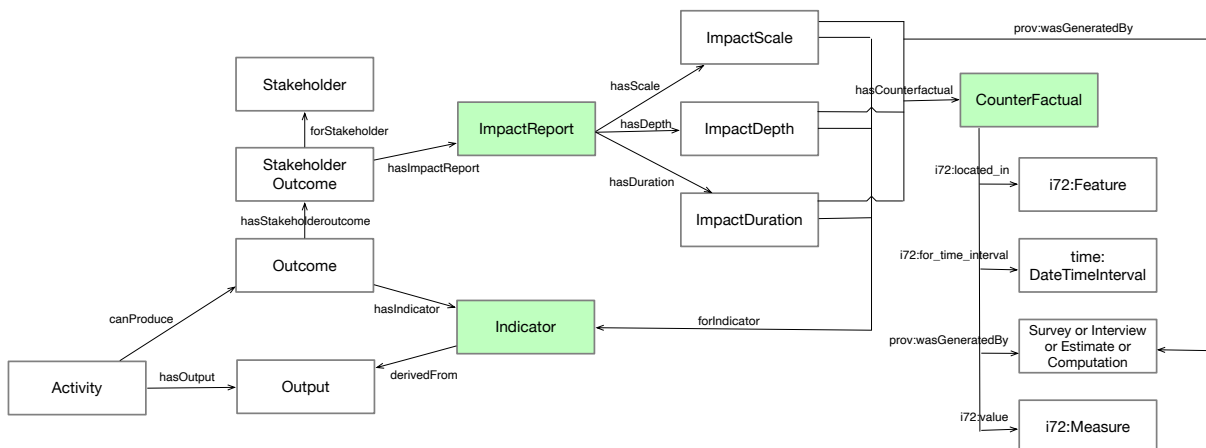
Stakeholder

forStakeholder

Stakeholder Outcome

hasImpactReport

ImpactReport

hasScale

hasDepth

hasDuration

ImpactScale

ImpactDepth

ImpactDuration

prov:wasGeneratedBy

hasCounterfactual

CounterFactual

hasStakeholderoutcome

Outcome

canProduce

hasIndicator

Indicator

forIndicator

Activity

hasOutput

Output

derivedFrom

i72:located_in

i72:Feature

i72:for_time_interval

time: DateTimeInterval

prov:wasGeneratedBy

Survey or Interview or Estimate or Computation

i72:value

i72:Measure